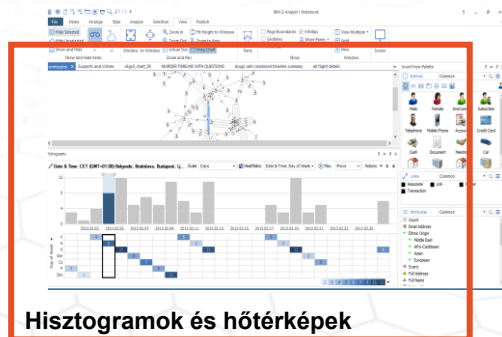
IBM i2 Analyst's Notebook

File Home Arrange Style Analyse Selection View Publish

Hide Selected
Show and Hide
Show and Hide Items
Window
Zoom In
Zoom Out
Fit Height to Window
Actual Size
Zoom and Pan
Page Boundaries
Gridlines
Snap Items
Show
Window
New
Arrange All
Insert from Palette
Common

Histogram
Date & Time: CET (GMT+01:00) Belgrade, Bratislava, Budapest, Lj...
Scale: Days
Heatmap
Date & Time: Day of Week
Play
Move
Actions

Male Female
Telephone Mobile Phone
Credit Card
Car
Links
Common
Associate Link
Transaction
Attributes
Common
Count
Email Address
Ethnic Origin
Middle East
Afro-Caribbean
Asian
European
Event
Full Address
Full Name

Hisztogramok és hőtérképek